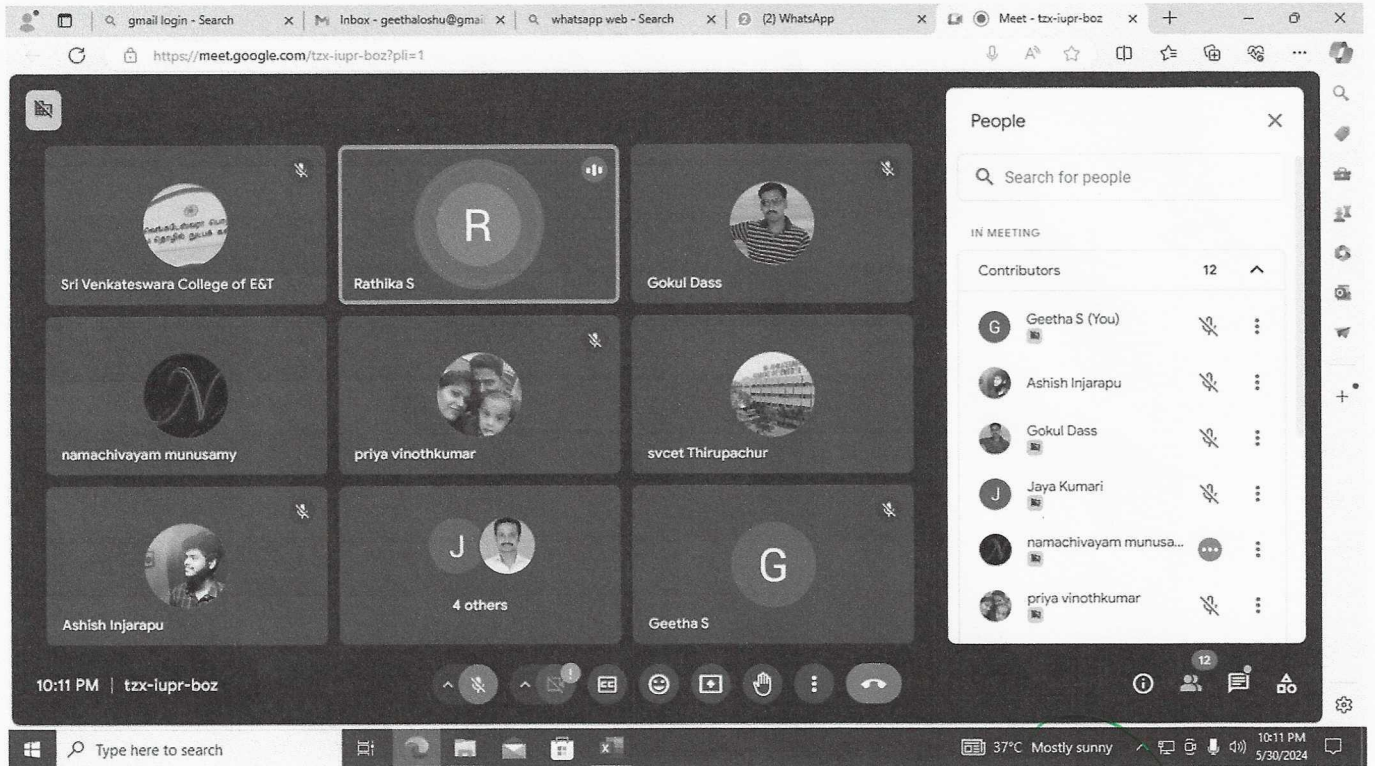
gmail login - Search
Inbox - geethaloshu@gmai
whatsapp web - Search
(2) WhatsApp
Meet - tzx-iupr-boz
https://meet.google.com/tzx-iupr-boz?pli=1

R
Sri Venkateswara College of E&T
Rathika S
Gokul Dass
namachivayam munusamy
priya vinothkumar
svcet Thirupachur
J
4 others
G
Ashish Injarapu
Geetha S

People
Search for people
IN MEETING
Contributors 12
G Geetha S (You)
Ashish Injarapu
Gokul Dass
J Jaya Kumari
namachivayam munusa...
priya vinothkumar

10:11 PM | tzx-iupr-boz
12

Type here to search
37°C Mostly sunny
10:11 PM
5/30/2024